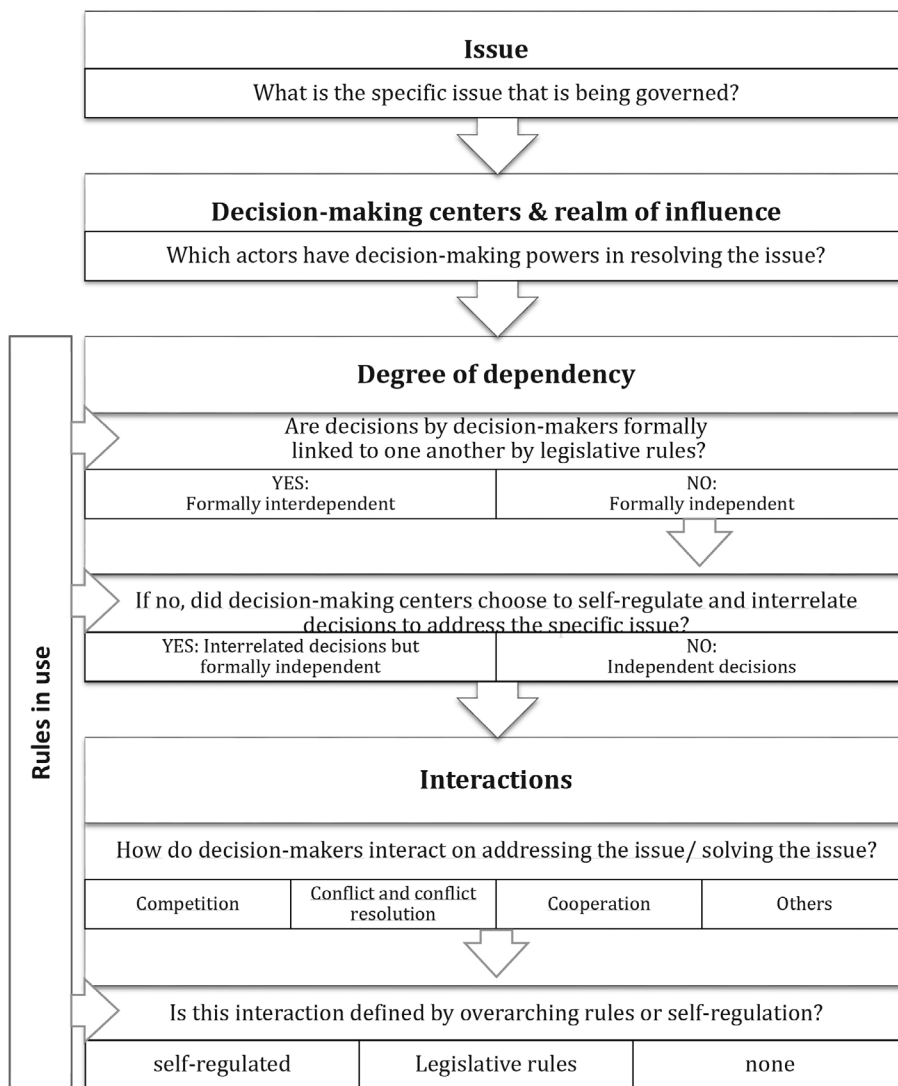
Issue

What is the specific issue that is being governed?

Decision-making centers & realm of influence

Which actors have decision-making powers in resolving the issue?

Rules in use

Degree of dependency

Are decisions by decision-makers formally linked to one another by legislative rules?

| YES: Formally interdependent | NO: Formally independent |
|---|---|

If no, did decision-making centers choose to self-regulate and interrelate decisions to address the specific issue?

| YES: Interrelated decisions but formally independent | NO: Independent decisions |
|---|---|

Interactions

How do decision-makers interact on addressing the issue/ solving the issue?

| Competition | Conflict and conflict resolution | Cooperation | Others |
|---|---|---|---|

Is this interaction defined by overarching rules or self-regulation?

| self-regulated | Legislative rules | none |
|---|---|---|